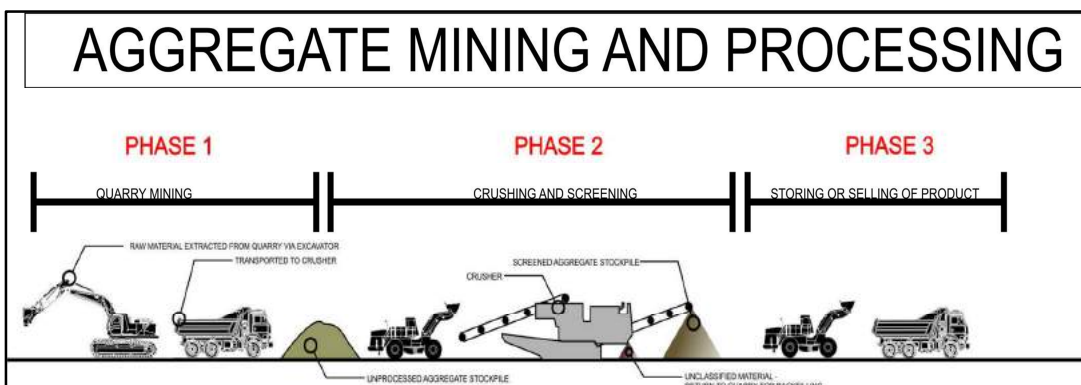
AGGREGATE MINING AND PROCESSING

PHASE 1

QUARRY MINING

PHASE 2

CRUSHING AND SCREENING

PHASE 3

STORING OR SELLING OF PRODUCT

RAW MATERIAL EXTRACTED FROM QUARRY VIA EXCAVATOR

TRANSPORTED TO CRUSHER

SCREENED AGGREGATE STOCKPILE

CRUSHER

UNPROCESSED AGGREGATE STOCKPILE

UNCLASSIFIED MATERIAL - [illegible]